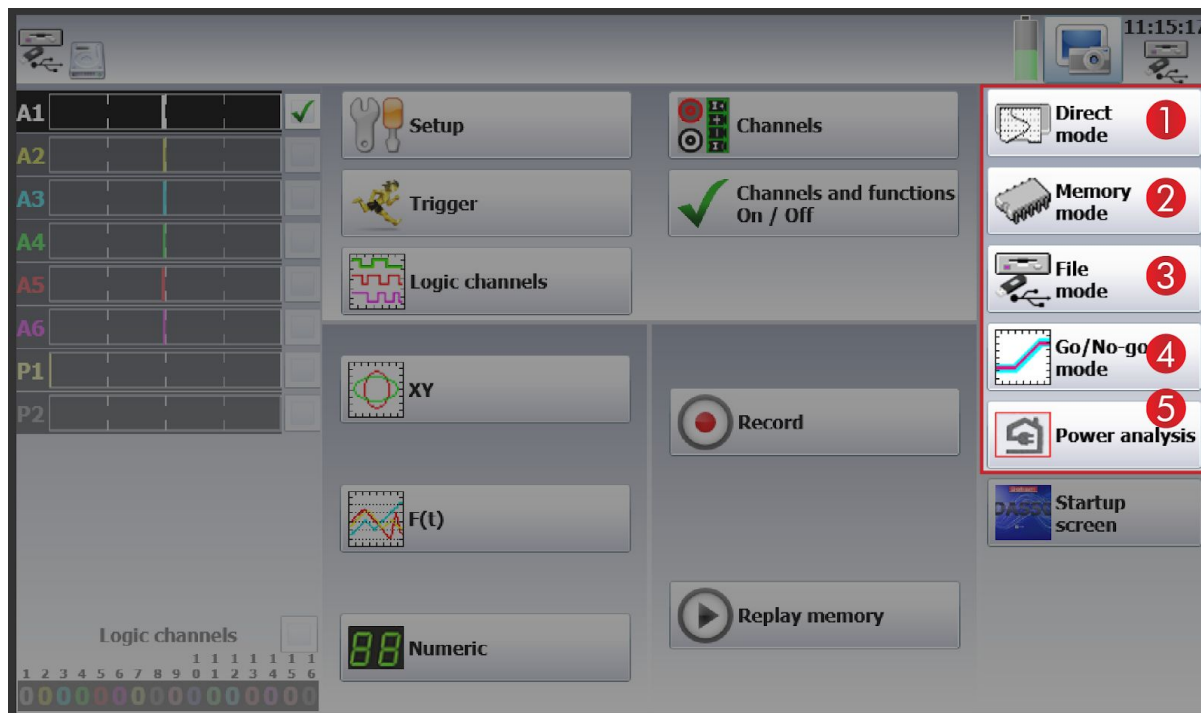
11:15:1

A1
A2
A3
A4
A5
A6
P1
P2

Setup
Channels
Trigger
Channels and functions On / Off
Logic channels
XY
Record
F(t)
Replay memory
Numeric

Direct mode 1
Memory mode 2
File mode 3
Go/No-go mode 4
5
Power analysis
Startup screen

Logic channels
1 2 3 4 5 6 7 8 9 10 11 12 13 14 15 16
0 0 0 0 0 0 0 0 0 0 0 0 0 0 0 0